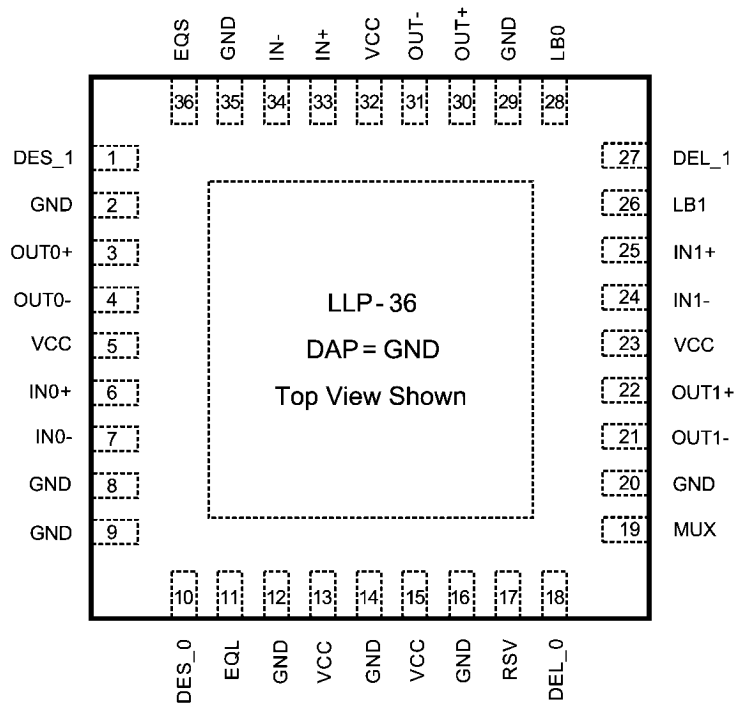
EQS GND IN- IN+ VCC OUT- OUT+ GND LB0

36 35 34 33 32 31 30 29 28

DES_1 1
GND 2
OUT0+ 3
OUT0- 4
VCC 5
IN0+ 6
IN0- 7
GND 8
GND 9

LLP-36

DAP = GND

Top View Shown

27 DEL_1
26 LB1
25 IN1+
24 IN1-
23 VCC
22 OUT1+
21 OUT1-
20 GND
19 MUX

10 11 12 13 14 15 16 17 18

DES_0 EQL GND VCC GND VCC GND RSV DEL_0